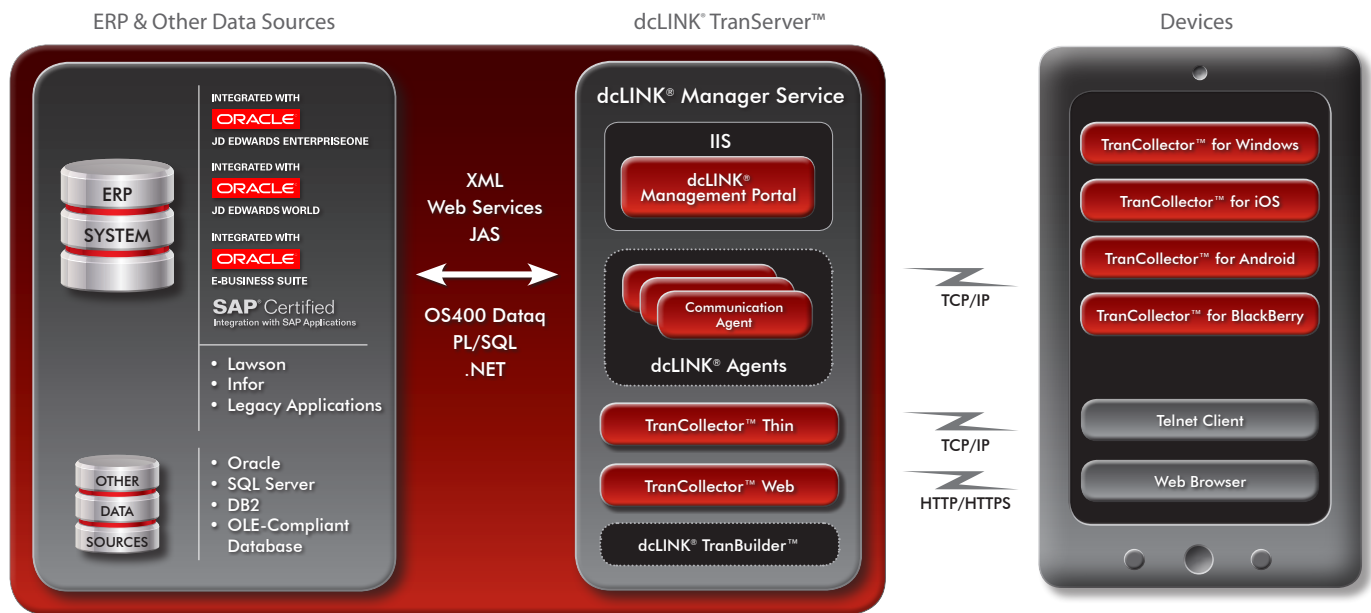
ERP & Other Data Sources

dcLINK® TranServer™

Devices

ERP
SYSTEM

INTEGRATED WITH
ORACLE
JD EDWARDS ENTERPRISEONE

INTEGRATED WITH
ORACLE
JD EDWARDS WORLD

INTEGRATED WITH
ORACLE
E-BUSINESS SUITE

SAP® Certified
Integration with SAP Applications

• Lawson
• Infor
• Legacy Applications

OTHER
DATA
SOURCES

• Oracle
• SQL Server
• DB2
• OLE-Compliant Database

XML
Web Services
JAS

OS400 Dataq
PL/SQL
.NET

dcLINK® Manager Service

IIS

dcLINK® Management Portal

Communication Agent

dcLINK® Agents

TranCollector™ Thin

TranCollector™ Web

dcLINK® TranBuilder™

TCP/IP

TCP/IP

HTTP/HTTPS

TranCollector™ for Windows

TranCollector™ for iOS

TranCollector™ for Android

TranCollector™ for BlackBerry

Telnet Client

Web Browser